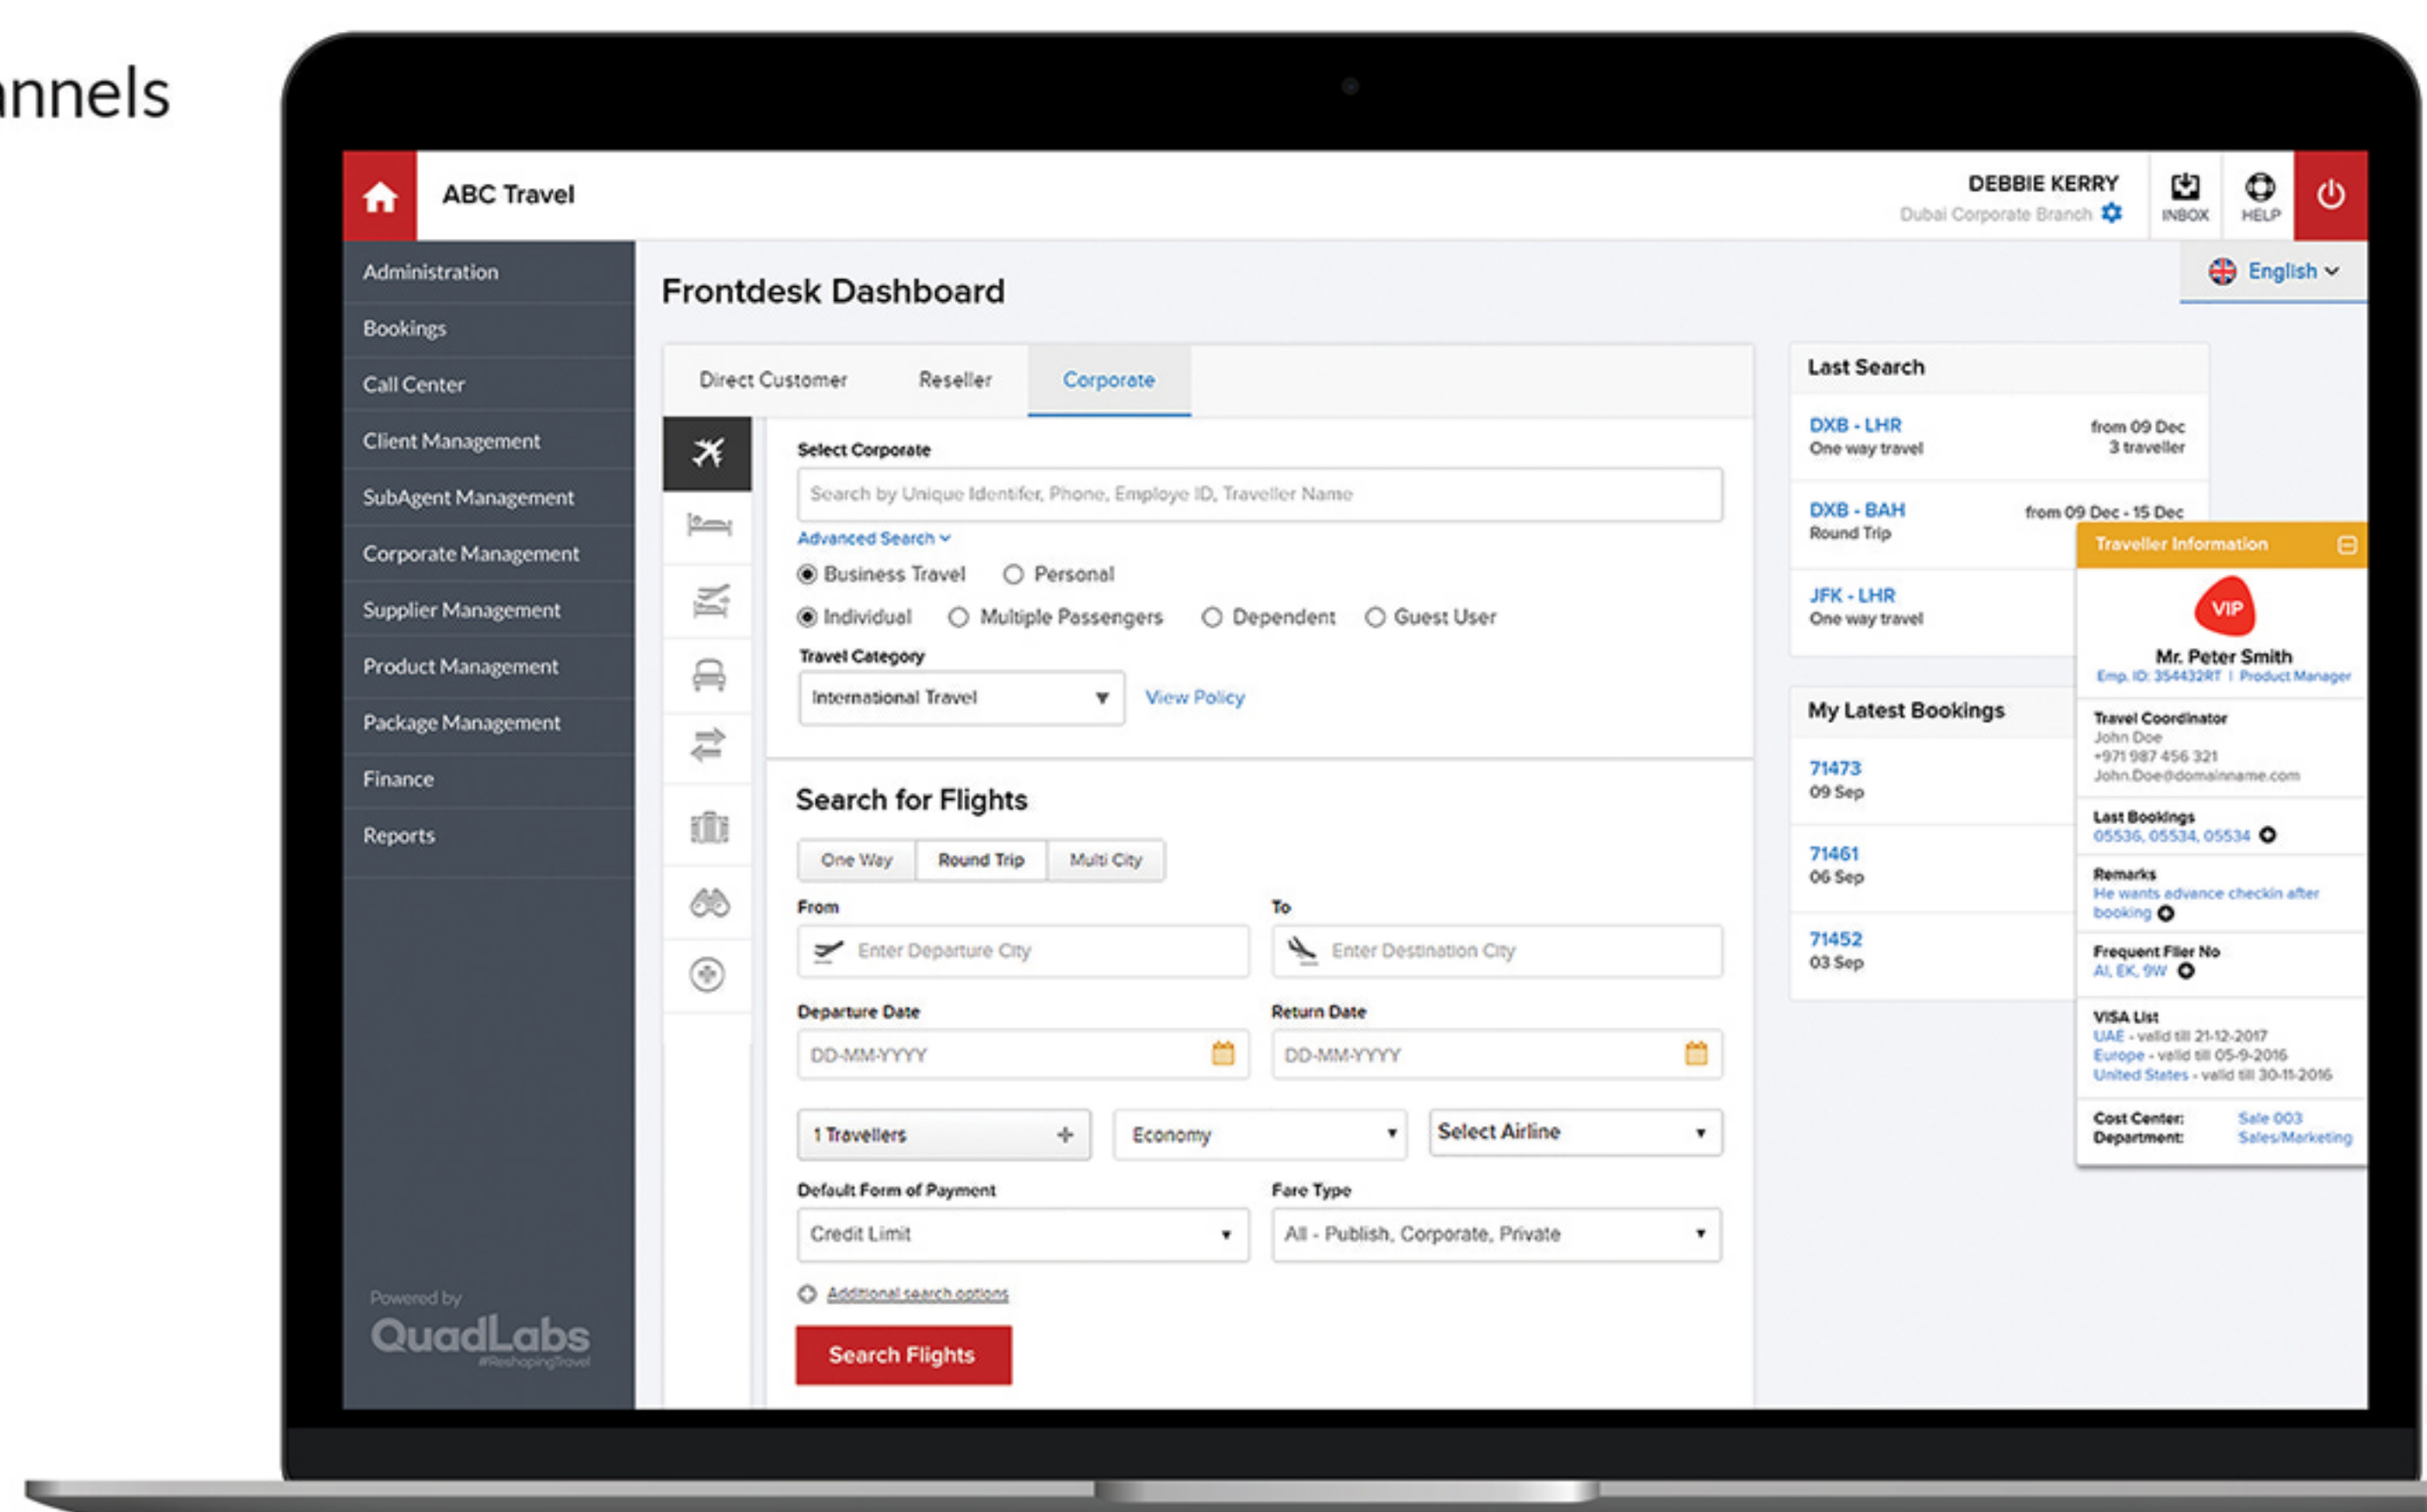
nnels

ABC Travel

DEBBIE KERRY
Dubai Corporate Branch

INBOX HELP

Administration
Bookings
Call Center
Client Management
SubAgent Management
Corporate Management
Supplier Management
Product Management
Package Management
Finance
Reports

Powered by
QuadLabs
#ReshapingTravel

Frontdesk Dashboard

English

Direct Customer Reseller Corporate

Select Corporate
Search by Unique Identifer, Phone, Employe ID, Traveller Name
Advanced Search
Business Travel Personal
Individual Multiple Passengers Dependent Guest User
Travel Category
International Travel
View Policy

Search for Flights
One Way Round Trip Multi City
From
Enter Departure City
To
Enter Destination City
Departure Date
DD-MM-YYYY
Return Date
DD-MM-YYYY
1 Travellers
Economy
Select Airline
Default Form of Payment
Credit Limit
Fare Type
All - Publish, Corporate, Private
Additional search options
Search Flights

Last Search
DXB - LHR
One way travel
from 09 Dec
3 traveller
DXB - BAH
Round Trip
from 09 Dec - 15 Dec
JFK - LHR
One way travel

My Latest Bookings
71473
09 Sep
71461
06 Sep
71452
03 Sep

Traveller Information
VIP
Mr. Peter Smith
Emp. ID: 354432RT | Product Manager
Travel Coordinator
John Doe
+971 987 456 321
John.Doe@domainname.com
Last Bookings
05536, 05534, 05534
Remarks
He wants advance checkin after booking
Frequent Flier No
AI, EK, 9W
VISA List
UAE - valid till 21-12-2017
Europe - valid till 05-9-2016
United States - valid till 30-11-2016
Cost Center: Sale 003
Department: Sales/Marketing